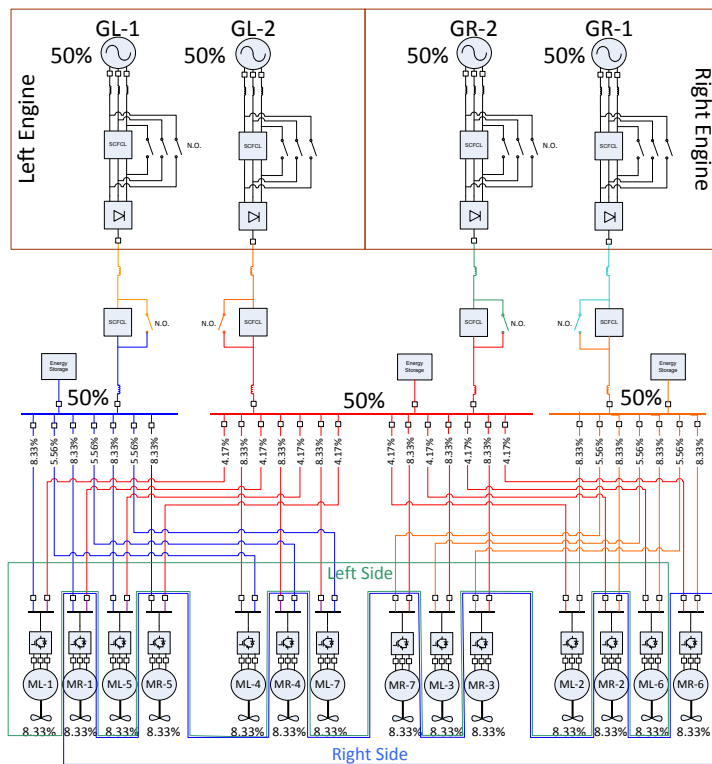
GL-1
50%
GL-2
50%
GR-2
50%
GR-1
50%
Left Engine
Right Engine
SCFCL
N.O.
SCFCL
SCFCL
N.O.
SCFCL
N.O.
SCFCL
N.O.
N.O.
SCFCL
N.O.
SCFCL
N.O.
N.O.
SCFCL
Energy Storage
Energy Storage
Energy Storage
50%
50%
50%
8.33%
5.56%
8.33%
5.56%
8.33%
5.56%
8.33%
4.17%
8.33%
4.17%
8.33%
8.33%
4.17%
4.17%
8.33%
4.17%
8.33%
4.17%
8.33%
4.17%
8.33%
5.56%
8.33%
5.56%
8.33%
5.56%
8.33%
Left Side
ML-1
MR-1
ML-5
MR-5
ML-4
MR-4
ML-7
MR-7
ML-3
MR-3
ML-2
MR-2
ML-6
MR-6
8.33%
8.33%
8.33%
8.33%
8.33%
8.33%
8.33%
8.33%
8.33%
8.33%
8.33%
8.33%
8.33%
8.33%
Right Side